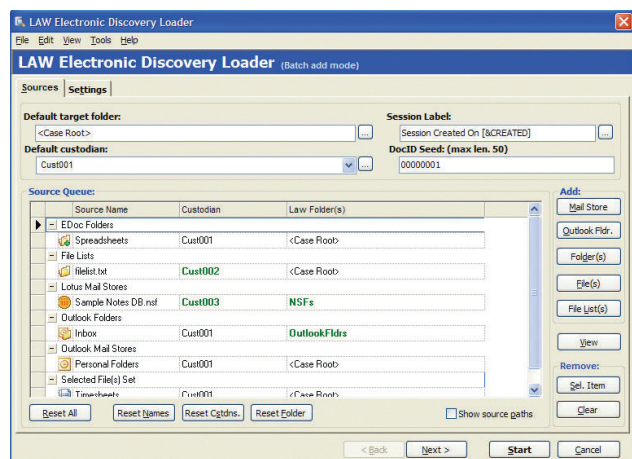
LAW Electronic Discovery Loader

File Edit View Tools Help

LAW Electronic Discovery Loader (Batch add mode)

Sources Settings

Default target folder:
<Case Root>
...

Session Label:
Session Created On [&CREATED]
...

Default custodian:
Cust001
...

DocID Seed: (max len. 50)
00000001

Source Queue:

| | Source Name | Custodian | Law Folder(s) |
|---|---|---|---|
| ▶ | − EDoc Folders | | |
| | Spreadsheets | Cust001 | <Case Root> |
| | − File Lists | | |
| | filelist.txt | Cust002 | <Case Root> |
| | − Lotus Mail Stores | | |
| | Sample Notes DB.nsf | Cust003 | NSFs |
| | − Outlook Folders | | |
| | Inbox | Cust001 | OutlookFldrs |
| | − Outlook Mail Stores | | |
| | Personal Folders | Cust001 | <Case Root> |
| | − Selected File(s) Set | | |
| | Timesheets | Cust001 | <Case Root> |

Add:
Mail Store
Outlook Fldr.
Folder(s)
File(s)
File List(s)
View

Remove:
Sel. Item
Clear

Reset All
Reset Names
Reset Cstdns.
Reset Folder
Show source paths

< Back
Next >
Start
Cancel